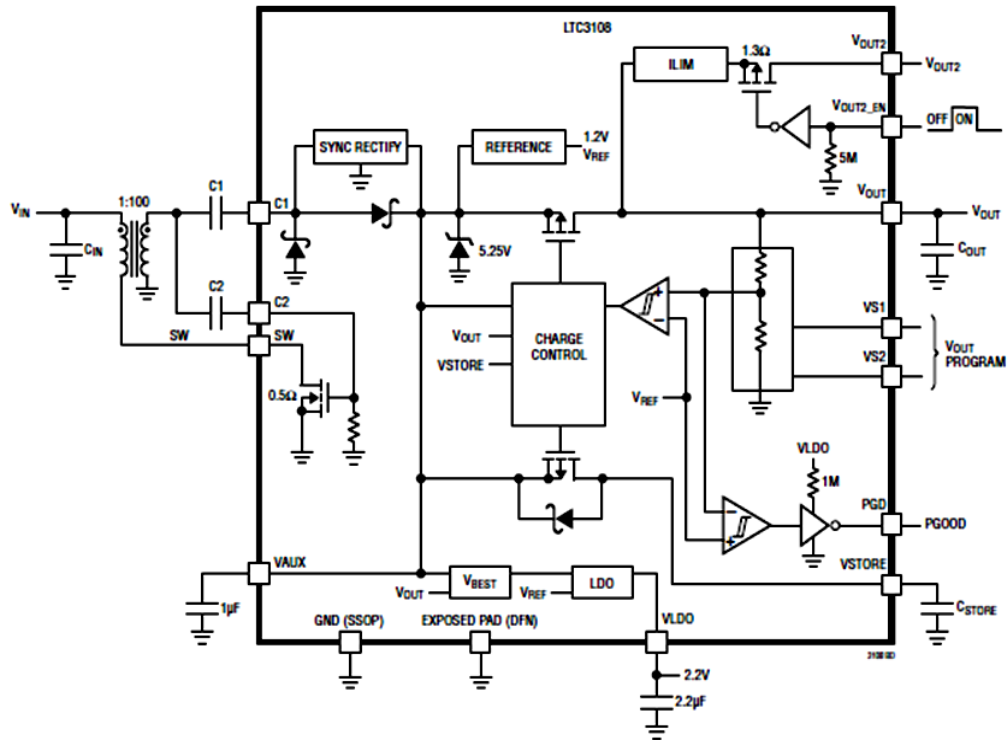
LTC3108
ILIM
1.3Ω
$V_{OUT2}$
$V_{OUT2}$
$V_{OUT2\_EN}$
OFF ON
5M
SYNC RECTIFY
REFERENCE
1.2V
$V_{REF}$
$V_{IN}$
1:100
C1
C1
$V_{OUT}$
$V_{OUT}$
$C_{IN}$
5.25V
$C_{OUT}$
C2
C2
SW
SW
$V_{OUT}$
VSTORE
CHARGE CONTROL
+
−
VS1
VS2
$V_{OUT}$ PROGRAM
0.5Ω
$V_{REF}$
VLDO
1M
−
+
PGD
PGOOD
VSTORE
VAUX
$V_{BEST}$
$V_{OUT}$
$V_{REF}$
LDO
1µF
$C_{STORE}$
GND (SSOP)
EXPOSED PAD (DFN)
VLDO
2.2V
2.2µF
3108 BD